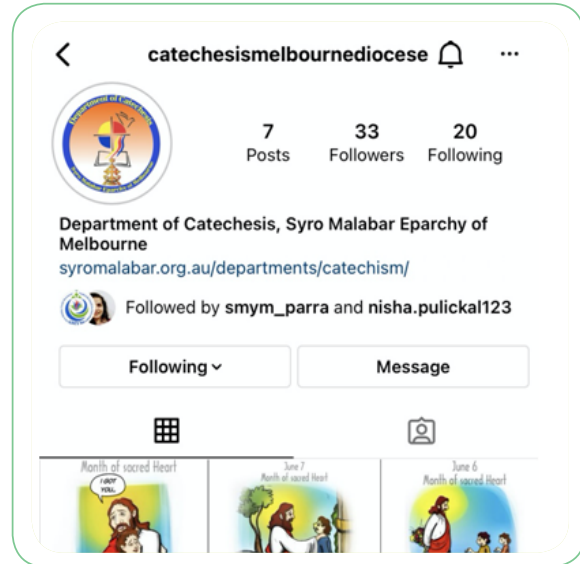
catechesismelbournediocese

7
Posts

33
Followers

20
Following

Department of Catechesis, Syro Malabar Eparchy of Melbourne
syromalabar.org.au/departments/catechism/

Followed by smym_parra and nisha.pulickal123

Following

Message

Month of sacred Heart
I GOT YOU.

June 7
Month of sacred Heart

June 6
Month of sacred Heart